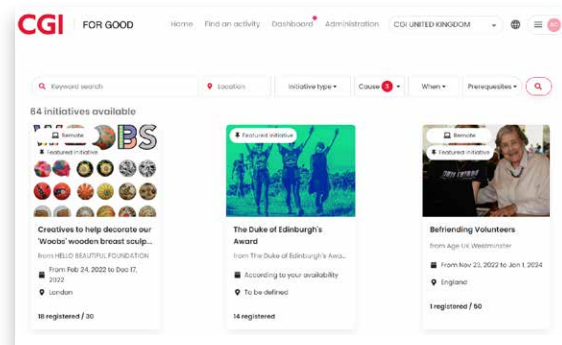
CGI | FOR GOOD

Home Find an activity Dashboard Administration CGI UNITED KINGDOM AC

Keyword search
Location
Initiative type
Cause 1
When
Prerequisites

64 initiatives available

Remote
Featured initiative
Creatives to help decorate our 'Woobs' wooden breast sculp...
from HELLO BEAUTIFUL FOUNDATION
From Feb 24, 2022 to Dec 17, 2022
London
18 registered / 30

Featured initiative
The Duke of Edinburgh's Award
from The Duke of Edinburgh's Awa...
According to your availability
To be defined
14 registered

Remote
Featured initiative
Befriending Volunteers
from Age UK Westminster
From Nov 23, 2022 to Jan 1, 2024
England
1 registered / 50